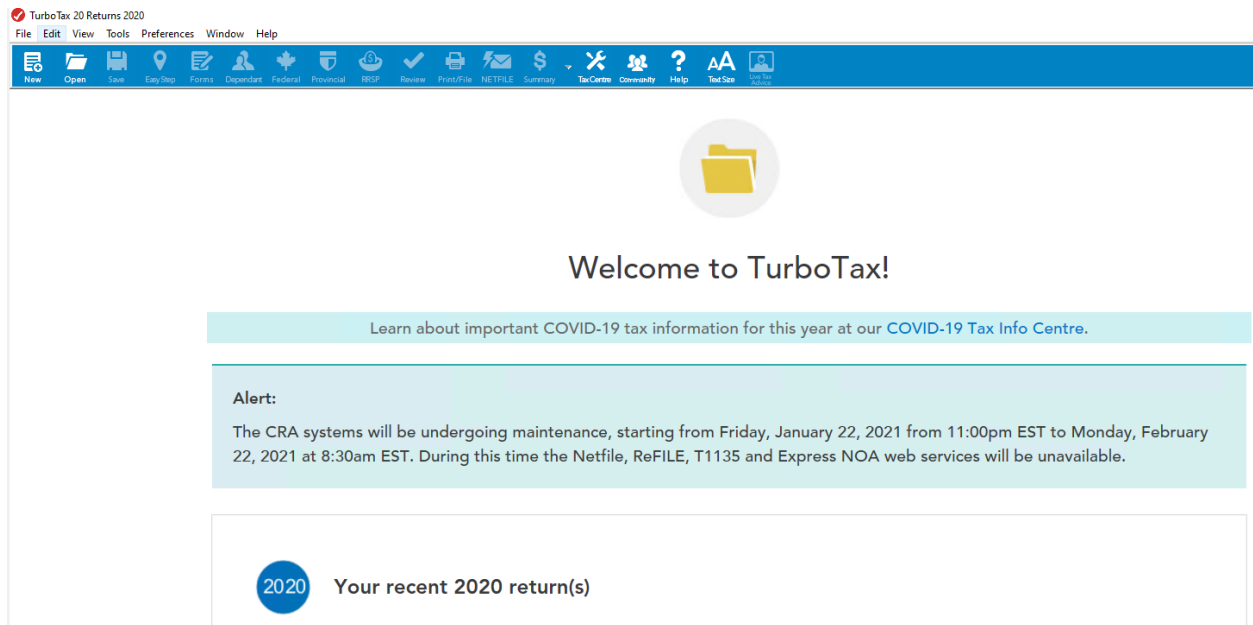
TurboTax 20 Returns 2020

File Edit View Tools Preferences Window Help

New Open Save EasyStep Forms Dependant Federal Provincial RRSP Review Print/File NETFILE Summary TaxCentre Community Help Text Size Live Tax Advice

Welcome to TurboTax!

Learn about important COVID-19 tax information for this year at our COVID-19 Tax Info Centre.

Alert:

The CRA systems will be undergoing maintenance, starting from Friday, January 22, 2021 from 11:00pm EST to Monday, February 22, 2021 at 8:30am EST. During this time the Netfile, ReFILE, T1135 and Express NOA web services will be unavailable.

2020 Your recent 2020 return(s)